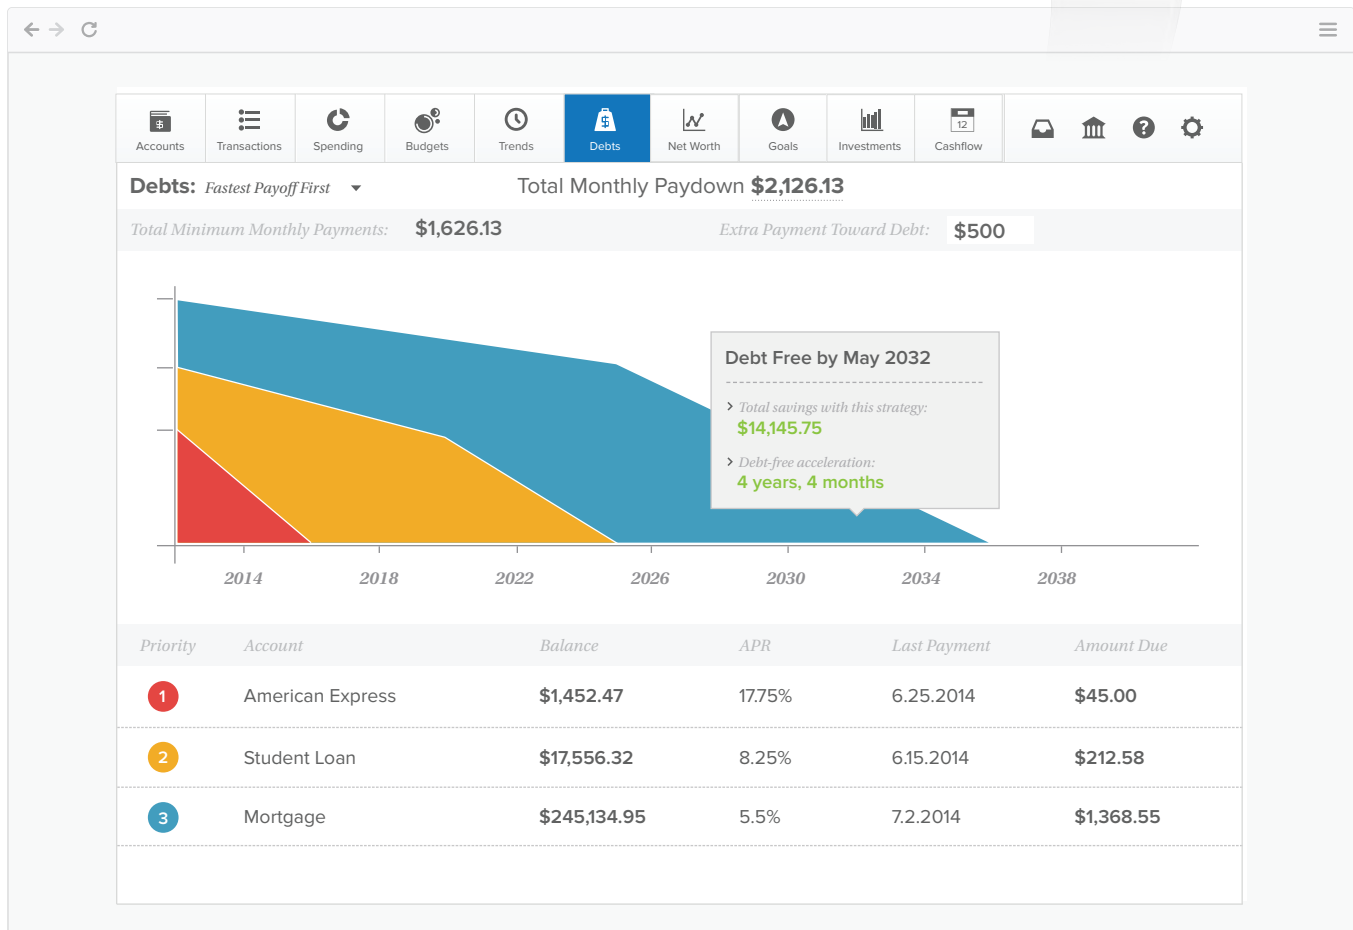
Accounts Transactions Spending Budgets Trends Debts Net Worth Goals Investments Cashflow

12

Debts: Fastest Payoff First

Total Monthly Paydown $2,126.13

Total Minimum Monthly Payments: $1,626.13

Extra Payment Toward Debt: $500

Debt Free by May 2032

Total savings with this strategy:
$14,145.75

Debt-free acceleration:
4 years, 4 months

2014 2018 2022 2026 2030 2034 2038

| Priority | Account | Balance | APR | Last Payment | Amount Due |
|---|---|---|---|---|---|
| 1 | American Express | $1,452.47 | 17.75% | 6.25.2014 | $45.00 |
| 2 | Student Loan | $17,556.32 | 8.25% | 6.15.2014 | $212.58 |
| 3 | Mortgage | $245,134.95 | 5.5% | 7.2.2014 | $1,368.55 |